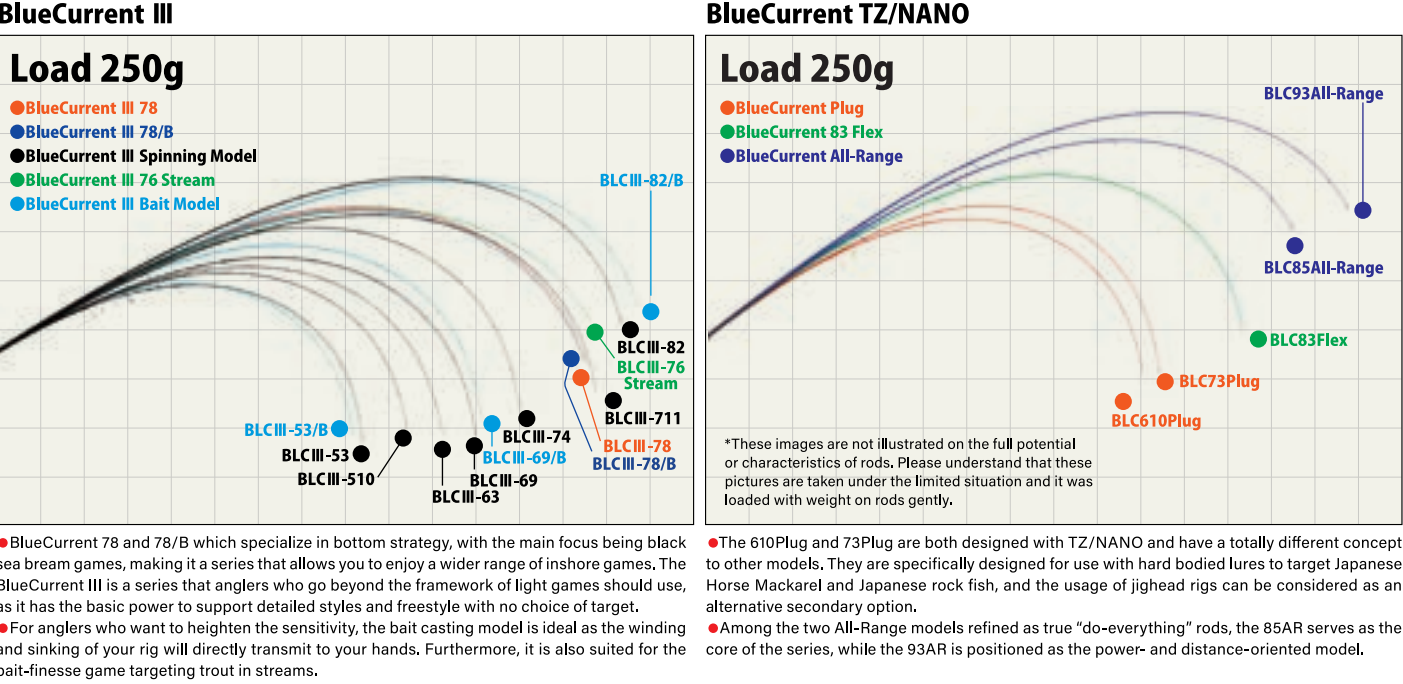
BlueCurrent III

Load 250g

●BlueCurrent III 78
●BlueCurrent III 78/B
●BlueCurrent III Spinning Model
●BlueCurrent III 76 Stream
●BlueCurrent III Bait Model

BLCIII-82/B
BLCIII-82
BLCIII-76 Stream
BLCIII-711
BLCIII-74
BLCIII-78
BLCIII-78/B
BLCIII-53/B
BLCIII-53
BLCIII-510
BLCIII-69/B
BLCIII-69
BLCIII-63

●BlueCurrent 78 and 78/B which specialize in bottom strategy, with the main focus being black sea bream games, making it a series that allows you to enjoy a wider range of inshore games. The BlueCurrent III is a series that anglers who go beyond the framework of light games should use, as it has the basic power to support detailed styles and freestyle with no choice of target.
●For anglers who want to heighten the sensitivity, the bait casting model is ideal as the winding and sinking of your rig will directly transmit to your hands. Furthermore, it is also suited for the bait-finesse game targeting trout in streams.

BlueCurrent TZ/NANO

Load 250g

●BlueCurrent Plug
●BlueCurrent 83 Flex
●BlueCurrent All-Range

BLC93All-Range
BLC85All-Range
BLC83Flex
BLC73Plug
BLC610Plug

*These images are not illustrated on the full potential or characteristics of rods. Please understand that these pictures are taken under the limited situation and it was loaded with weight on rods gently.

●The 610Plug and 73Plug are both designed with TZ/NANO and have a totally different concept to other models. They are specifically designed for use with hard bodied lures to target Japanese Horse Mackarel and Japanese rock fish, and the usage of jighead rigs can be considered as an alternative secondary option.
●Among the two All-Range models refined as true “do-everything” rods, the 85AR serves as the core of the series, while the 93AR is positioned as the power- and distance-oriented model.